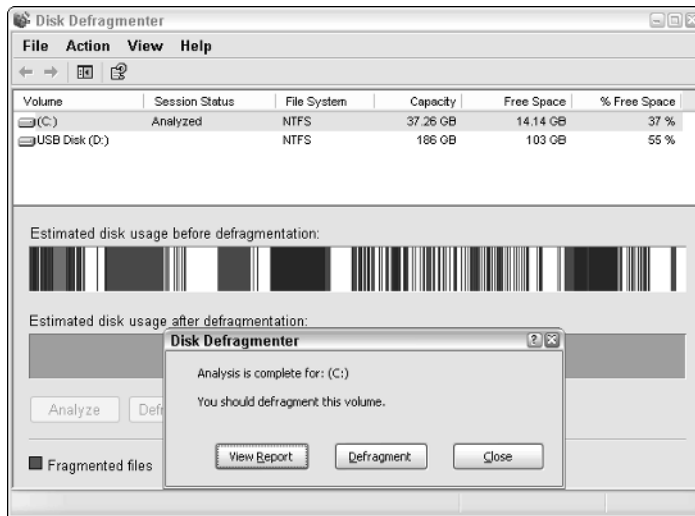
Disk Defragmenter

File Action View Help

| Volume | Session Status | File System | Capacity | Free Space | % Free Space |
|---|---|---|---|---|---|
| (C:) | Analyzed | NTFS | 37.26 GB | 14.14 GB | 37 % |
| USB Disk (D:) | | NTFS | 186 GB | 103 GB | 55 % |

Estimated disk usage before defragmentation:

Estimated disk usage after defragmentation:

Analyze Def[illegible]

Fragmented files

Disk Defragmenter

Analysis is complete for: (C:)

You should defragment this volume.

View Report Defragment Close